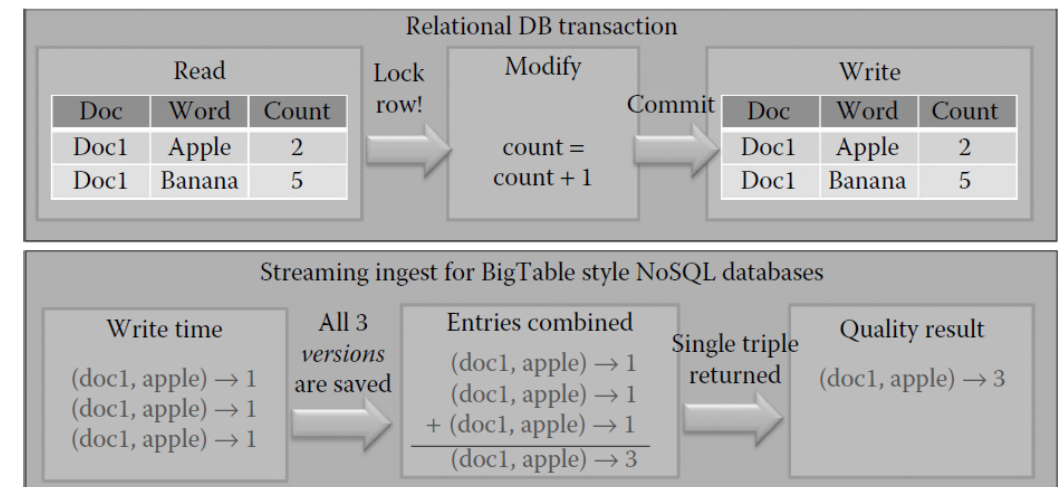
Relational DB transaction

Read

| Doc | Word | Count |
|---|---|---|
| Doc1 | Apple | 2 |
| Doc1 | Banana | 5 |

Lock row!

Modify

count = count + 1

Commit

Write

| Doc | Word | Count |
|---|---|---|
| Doc1 | Apple | 2 |
| Doc1 | Banana | 5 |

Streaming ingest for BigTable style NoSQL databases

Write time

(doc1, apple) $\rightarrow$ 1
(doc1, apple) $\rightarrow$ 1
(doc1, apple) $\rightarrow$ 1

All 3 *versions* are saved

Entries combined

(doc1, apple) $\rightarrow$ 1
(doc1, apple) $\rightarrow$ 1
+ (doc1, apple) $\rightarrow$ 1
(doc1, apple) $\rightarrow$ 3

Single triple returned

Quality result

(doc1, apple) $\rightarrow$ 3